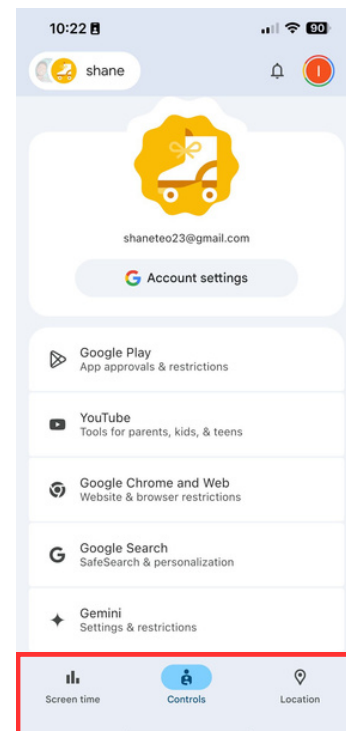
10:22

90

shane

I

shaneteo23@gmail.com

G Account settings

Google Play
App approvals & restrictions

YouTube
Tools for parents, kids, & teens

Google Chrome and Web
Website & browser restrictions

G Google Search
SafeSearch & personalization

Gemini
Settings & restrictions

Screen time

Controls

Location